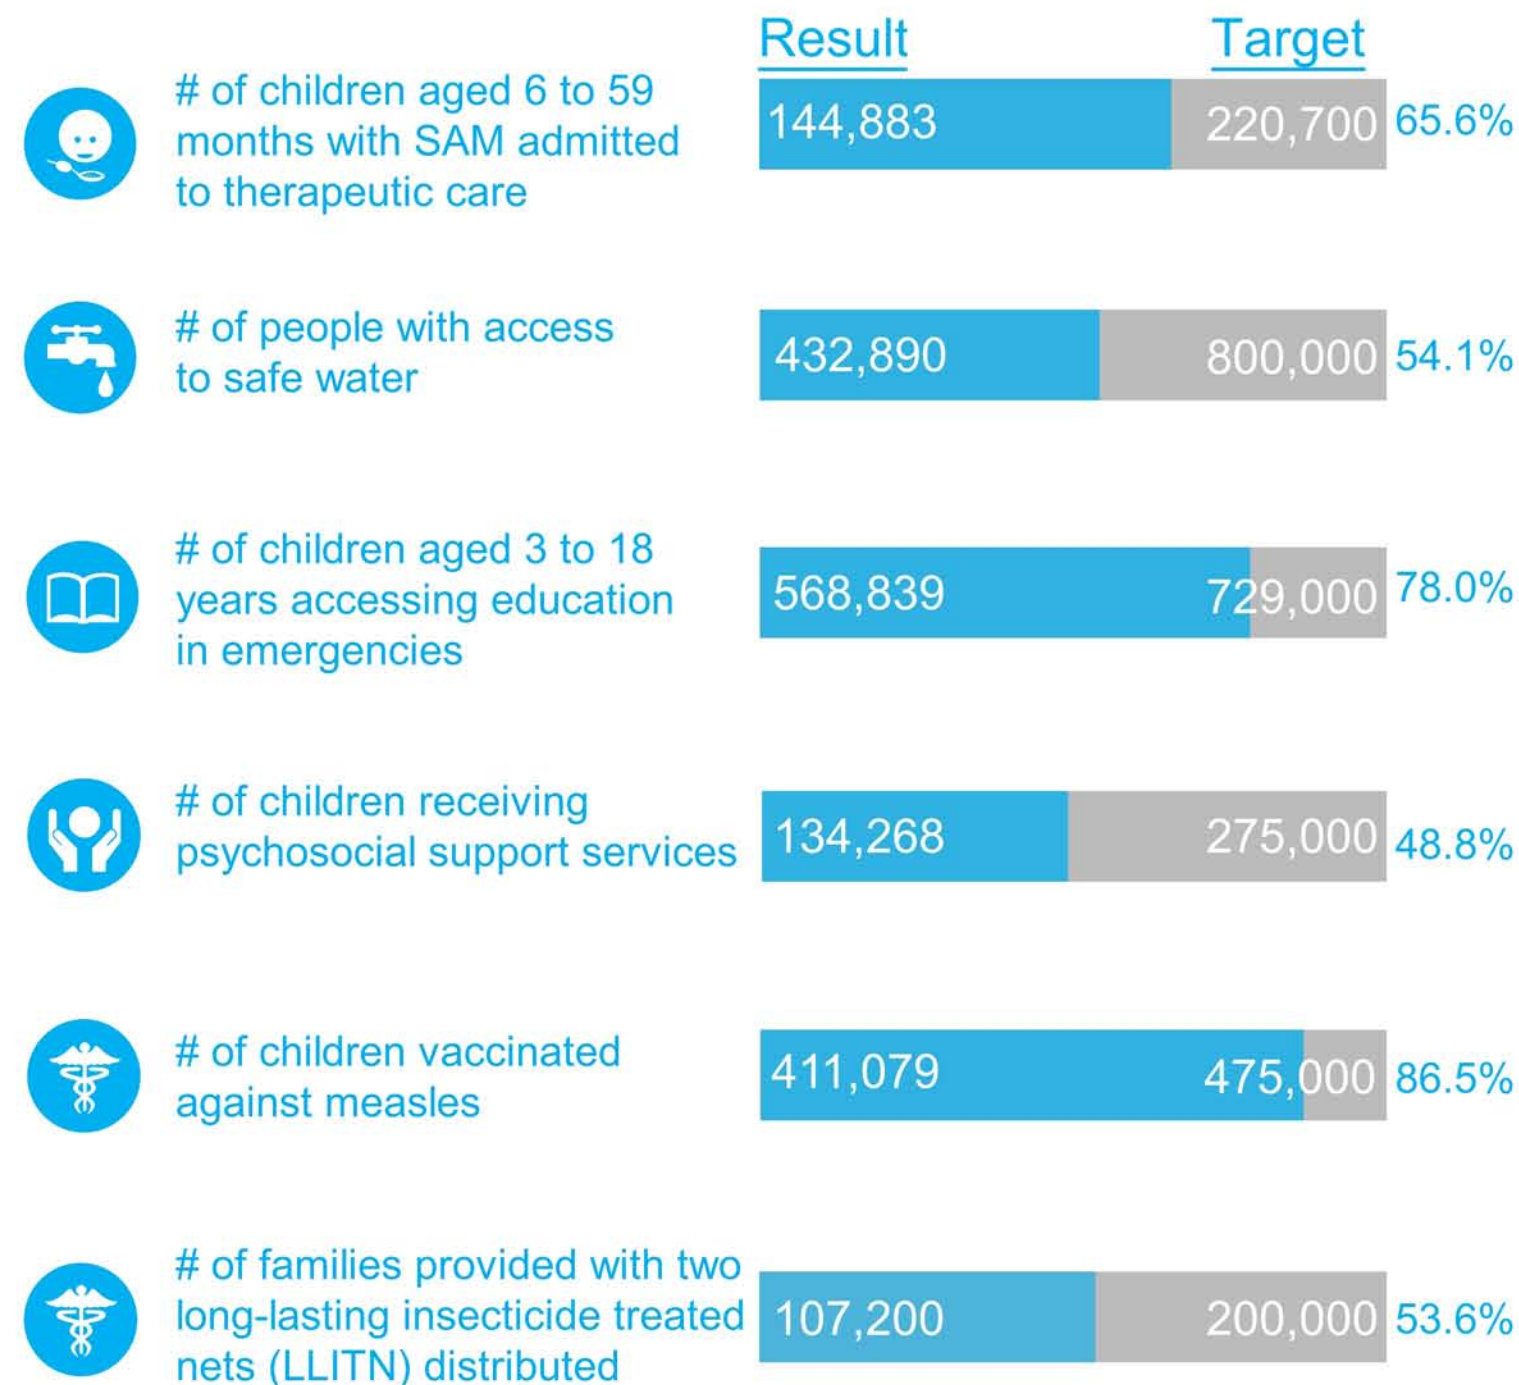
Result Target

# of children aged 6 to 59 months with SAM admitted to therapeutic care
144,883 220,700 65.6%

# of people with access to safe water
432,890 800,000 54.1%

# of children aged 3 to 18 years accessing education in emergencies
568,839 729,000 78.0%

# of children receiving psychosocial support services
134,268 275,000 48.8%

# of children vaccinated against measles
411,079 475,000 86.5%

# of families provided with two long-lasting insecticide treated nets (LLITN) distributed
107,200 200,000 53.6%